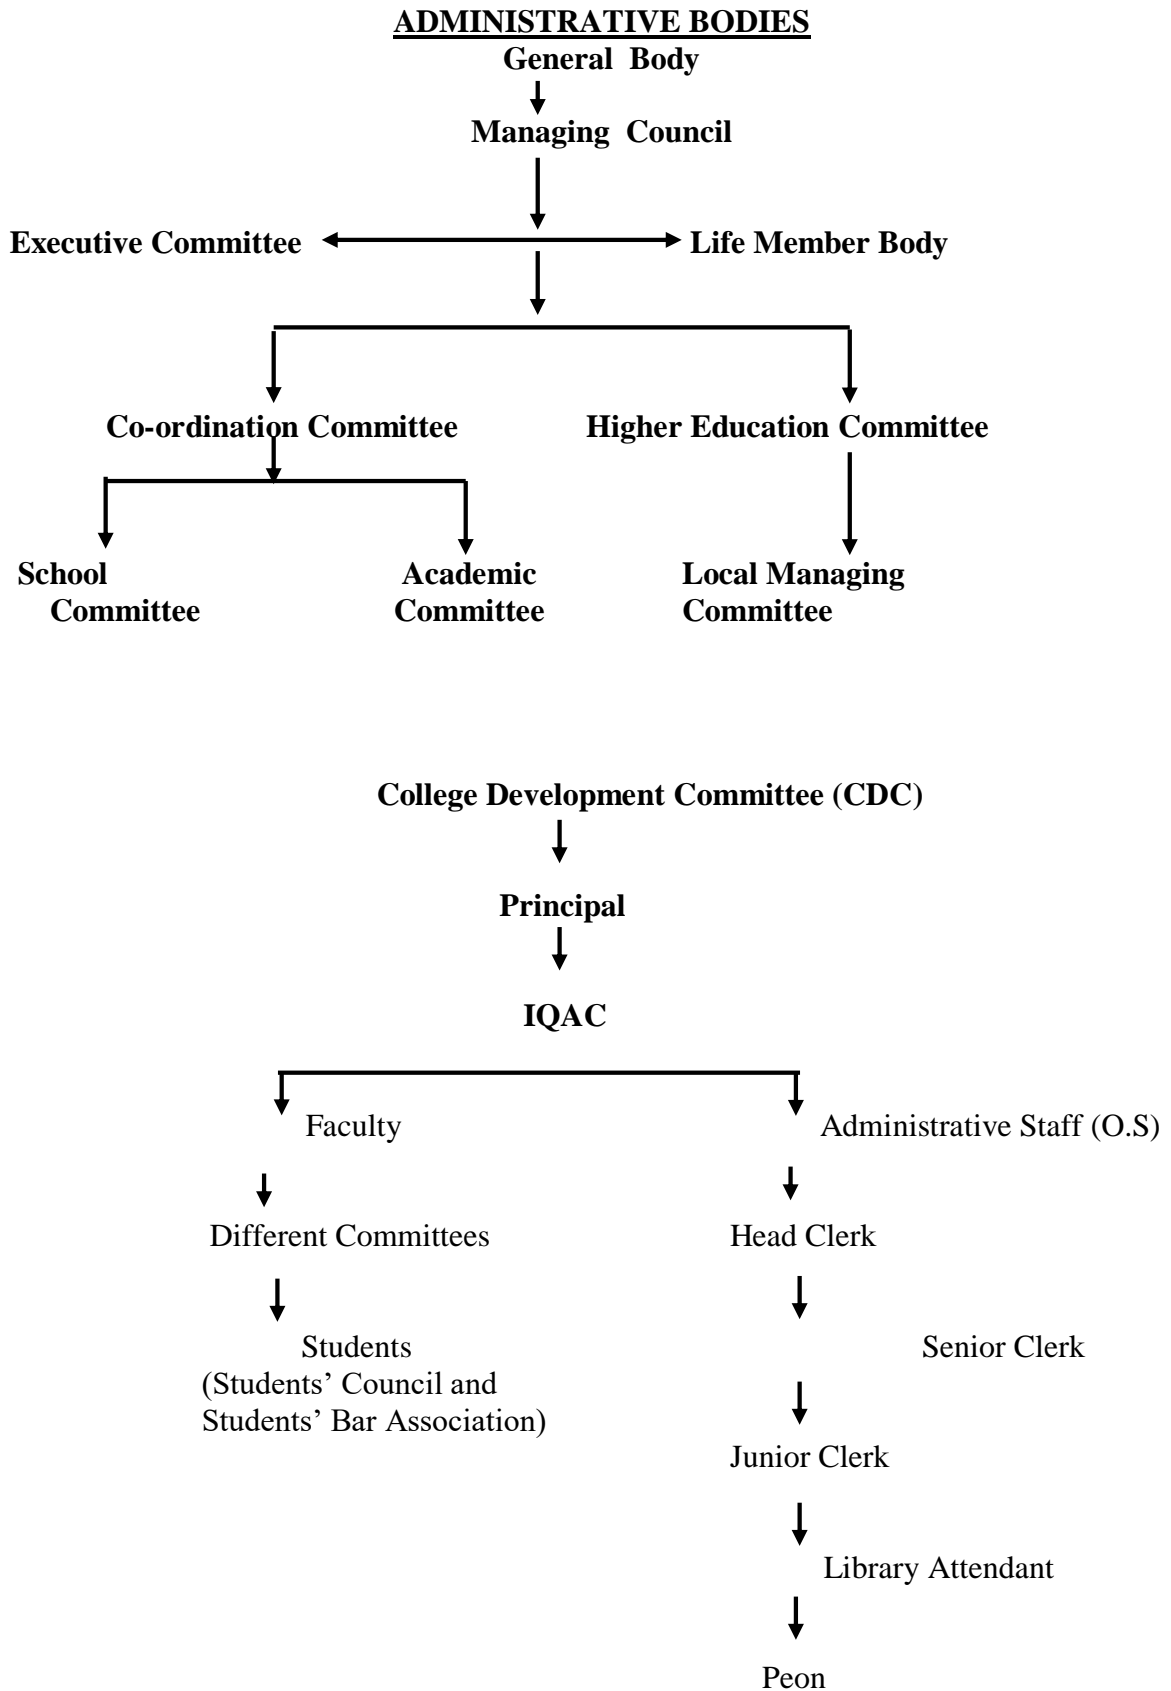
ADMINISTRATIVE BODIES

General Body

Managing Council

Executive Committee

Life Member Body

Co-ordination Committee

Higher Education Committee

School Committee

Academic Committee

Local Managing Committee

College Development Committee (CDC)

Principal

IQAC

Faculty

Administrative Staff (O.S)

Different Committees

Head Clerk

Students (Students' Council and Students' Bar Association)

Senior Clerk

Junior Clerk

Library Attendant

Peon